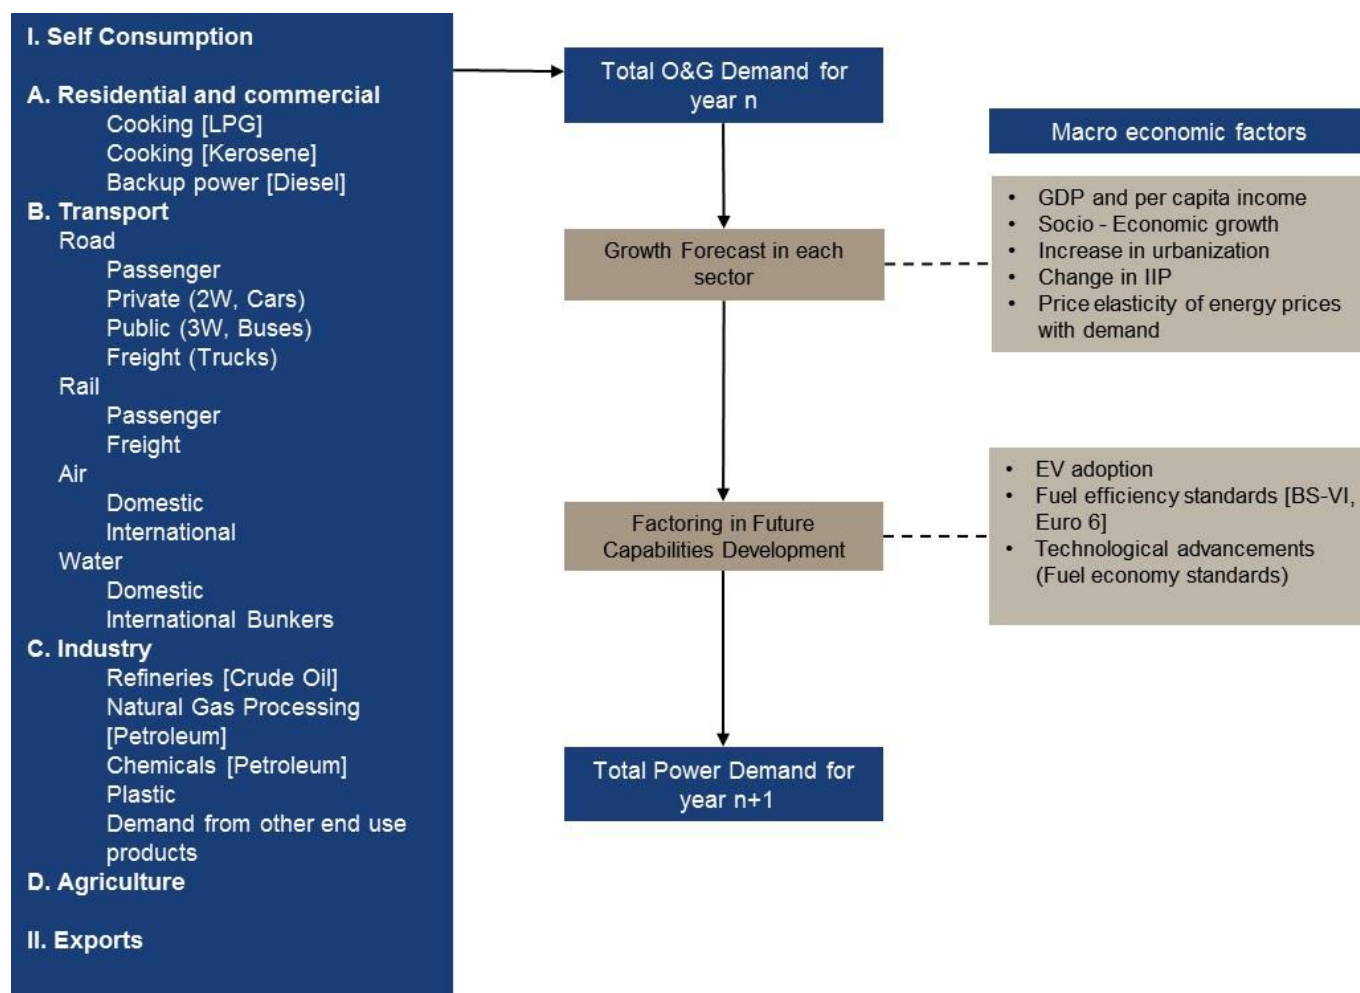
I. Self Consumption

A. Residential and commercial
Cooking [LPG]
Cooking [Kerosene]
Backup power [Diesel]
B. Transport
Road
Passenger
Private (2W, Cars)
Public (3W, Buses)
Freight (Trucks)
Rail
Passenger
Freight
Air
Domestic
International
Water
Domestic
International Bunkers
C. Industry
Refineries [Crude Oil]
Natural Gas Processing [Petroleum]
Chemicals [Petroleum]
Plastic
Demand from other end use products
D. Agriculture

II. Exports

Total O&G Demand for year n

Growth Forecast in each sector

Factoring in Future Capabilities Development

Total Power Demand for year n+1

Macro economic factors

- GDP and per capita income
- Socio - Economic growth
- Increase in urbanization
- Change in IIP
- Price elasticity of energy prices with demand

- EV adoption
- Fuel efficiency standards [BS-VI, Euro 6]
- Technological advancements (Fuel economy standards)